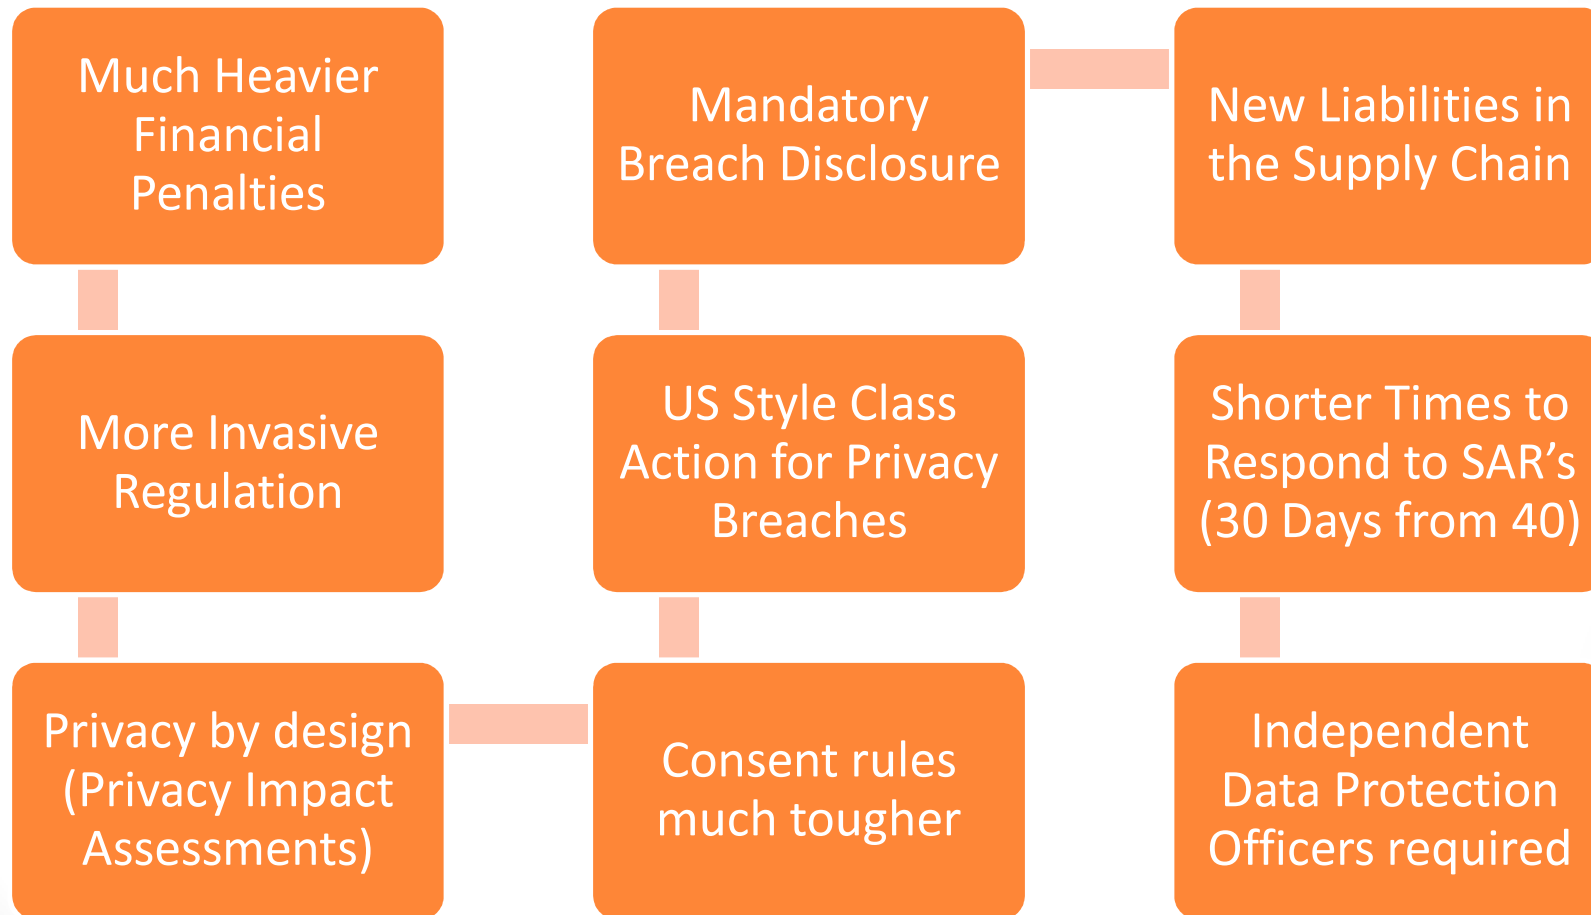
Much Heavier Financial Penalties

More Invasive Regulation

Privacy by design (Privacy Impact Assessments)

Consent rules much tougher

US Style Class Action for Privacy Breaches

Mandatory Breach Disclosure

New Liabilities in the Supply Chain

Shorter Times to Respond to SAR’s (30 Days from 40)

Independent Data Protection Officers required